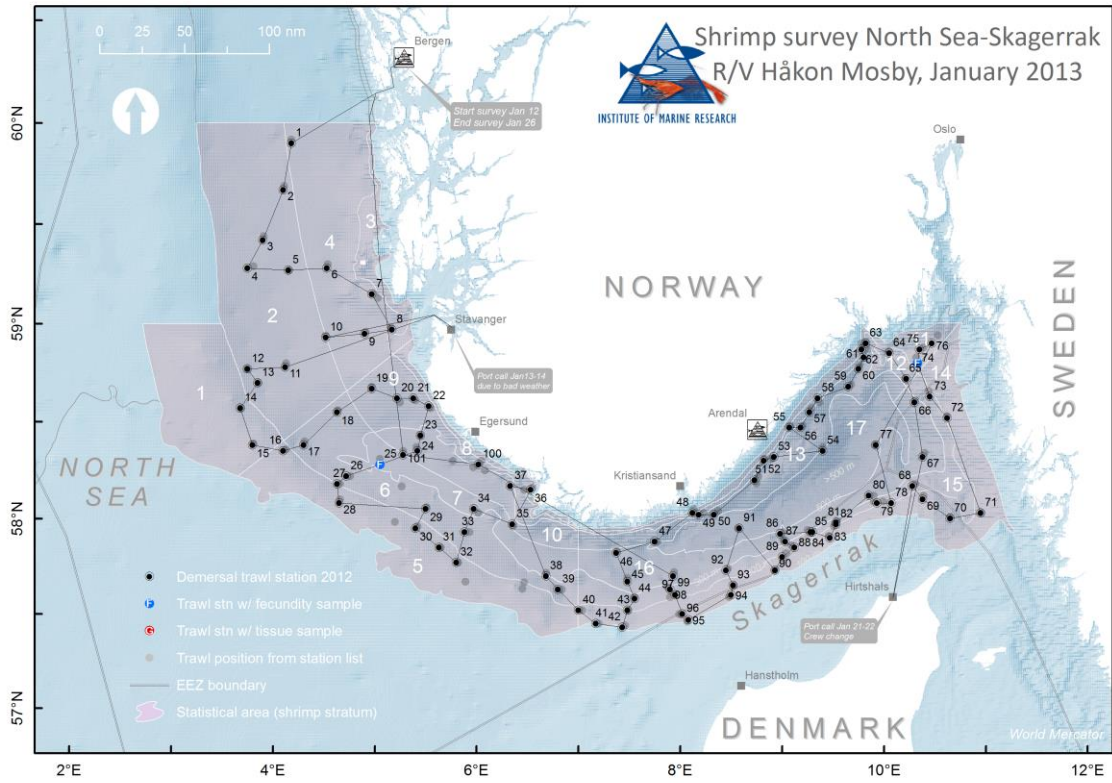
Shrimp survey North Sea-Skagerrak
R/V Håkon Mosby, January 2013

INSTITUTE OF MARINE RESEARCH

0 25 50 100 nm

Bergen

Start survey Jan 12
End survey Jan 26

Oslo

60°N

59°N

58°N

57°N

NORWAY

SWEDEN

NORTH SEA

DENMARK

Skagerrak

Stavanger

Port call Jan13-14 due to bad weather

Egersund

Arendal

Kristiansand

Hirtshals

Port call Jan 21-22 Crew change

Hanstholm

1 2 3 4 5 6 7 8 9 10 11 12 13 14 15 16 17

1 2 3 4 5 6 7 8 9 10 11 12 13 14 15 16 17 18 19 20 21 22 23 24 25 26 27 28 29 30 31 32 33 34 35 36 37 38 39 40 41 42 43 44 45 46 47 48 49 50 51 52 53 54 55 56 57 58 59 60 61 62 63 64 65 66 67 68 69 70 71 72 73 74 75 76 77 78 79 80 81 82 83 84 85 86 87 88 89 90 91 92 93 94 95 96 97 98 99 100 101

Demersal trawl station 2012
Trawl stn w/ fecundity sample
Trawl stn w/ tissue sample
Trawl position from station list
EEZ boundary
Statistical area (shrimp stratum)

World Mercator

2°E 4°E 6°E 8°E 10°E 12°E